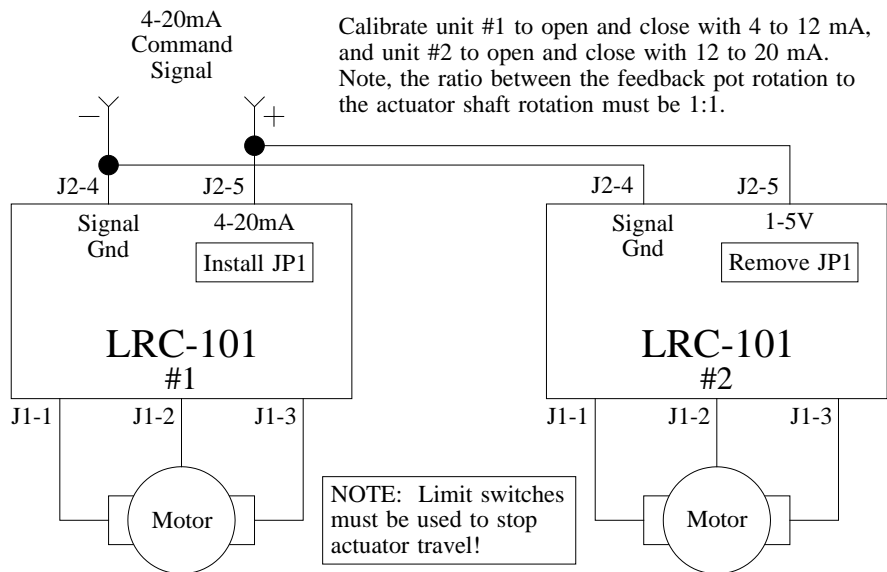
4-20mA
Command
Signal

Calibrate unit #1 to open and close with 4 to 12 mA, and unit #2 to open and close with 12 to 20 mA. Note, the ratio between the feedback pot rotation to the actuator shaft rotation must be 1:1.

−

+

J2-4

J2-5

Signal
Gnd

4-20mA

Install JP1

LRC-101
#1

J1-1

J1-2

J1-3

Motor

J2-4

J2-5

Signal
Gnd

1-5V

Remove JP1

LRC-101
#2

J1-1

J1-2

J1-3

Motor

NOTE: Limit switches must be used to stop actuator travel!